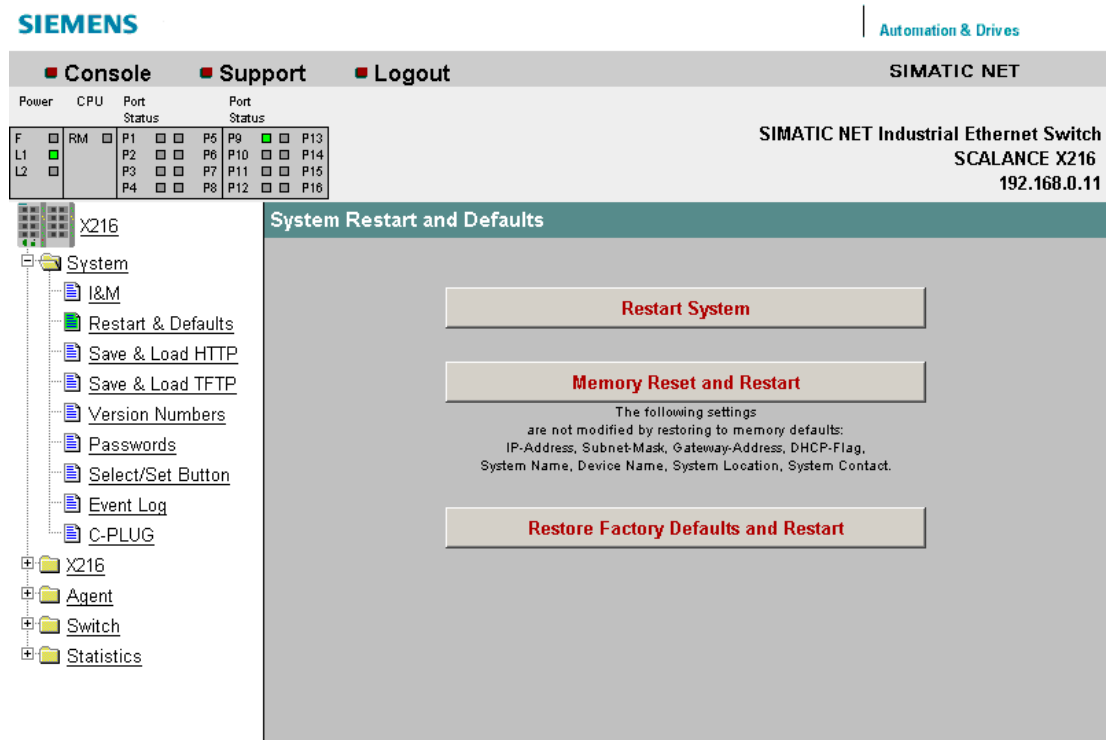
SIEMENS

Automation & Drives

Console Support Logout

SIMATIC NET

Power CPU Port Status Port Status

F RM P1 P5 P9 P13
L1 P2 P6 P10 P14
L2 P3 P7 P11 P15
P4 P8 P12 P16

SIMATIC NET Industrial Ethernet Switch
SCALANCE X216
192.168.0.11

X216
System
I&M
Restart & Defaults
Save & Load HTTP
Save & Load TFTP
Version Numbers
Passwords
Select/Set Button
Event Log
C-PLUG
X216
Agent
Switch
Statistics

System Restart and Defaults

Restart System

Memory Reset and Restart

The following settings are not modified by restoring to memory defaults: IP-Address, Subnet-Mask, Gateway-Address, DHCP-Flag, System Name, Device Name, System Location, System Contact.

Restore Factory Defaults and Restart